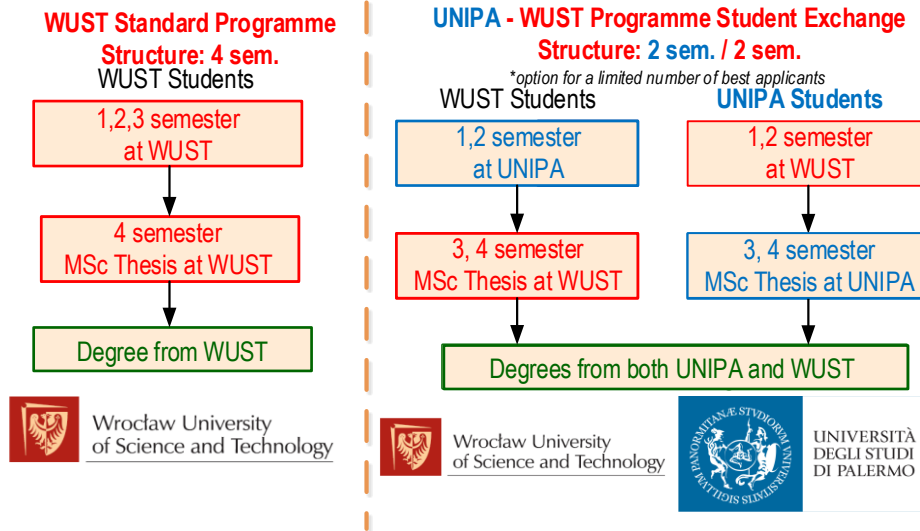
WUST Standard Programme
Structure: 4 sem.
WUST Students

1,2,3 semester at WUST

4 semester MSc Thesis at WUST

Degree from WUST

Wrocław University of Science and Technology

UNIPA - WUST Programme Student Exchange
Structure: 2 sem. / 2 sem.
*option for a limited number of best applicants

WUST Students

1,2 semester at UNIPA

3, 4 semester MSc Thesis at WUST

UNIPA Students

1,2 semester at WUST

3, 4 semester MSc Thesis at UNIPA

Degrees from both UNIPA and WUST

Wrocław University of Science and Technology

PANORMITANÆ STVDIORVM UNIVERSITATIS SIGILLVM

UNIVERSITÀ DEGLI STUDI DI PALERMO